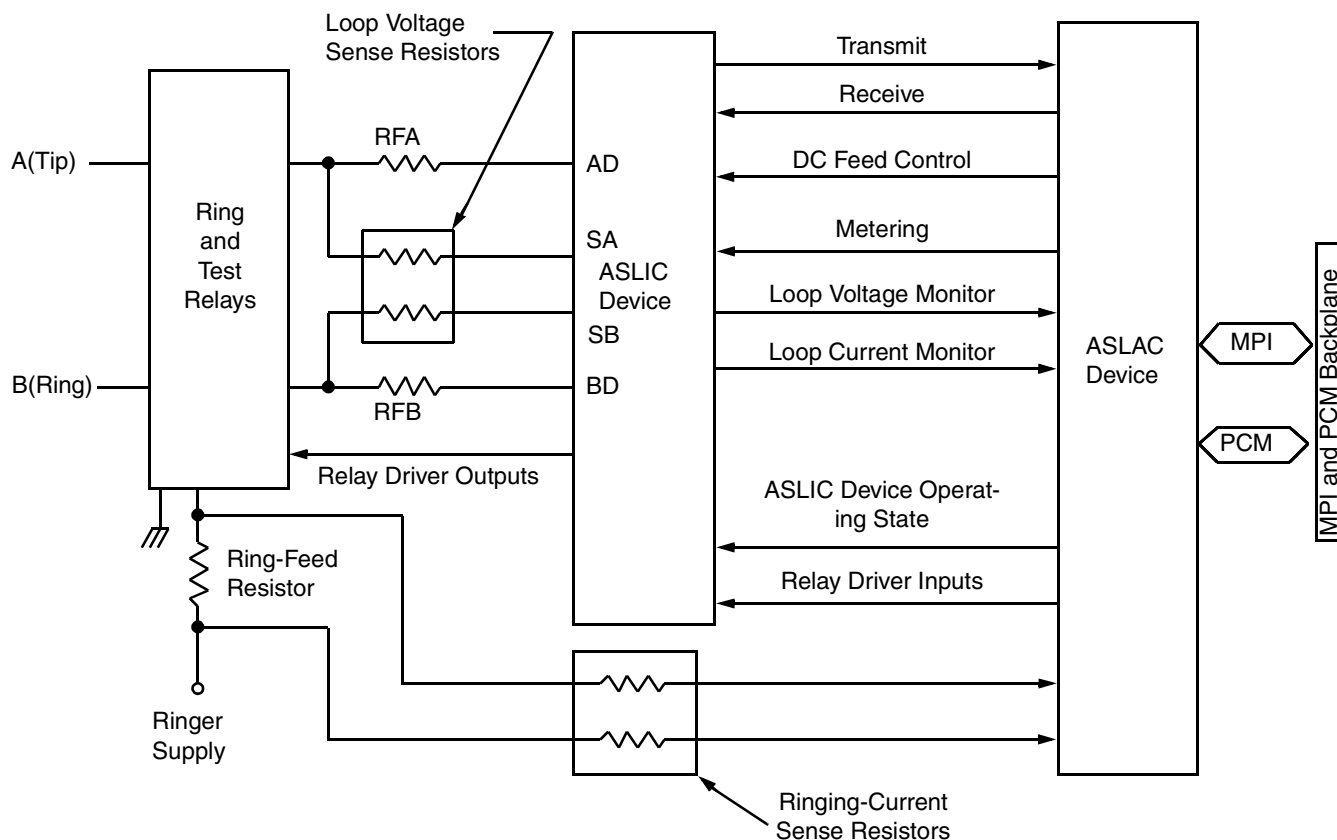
Loop Voltage Sense Resistors

A(Tip)

B(Ring)

Ring and Test Relays

RFA

RFB

AD

SA

ASLIC Device

SB

BD

Relay Driver Outputs

Ring-Feed Resistor

Ringer Supply

Transmit

Receive

DC Feed Control

Metering

Loop Voltage Monitor

Loop Current Monitor

ASLIC Device Operating State

Relay Driver Inputs

ASLAC Device

MPI

PCM

MPI and PCM Backplane

Ringing-Current Sense Resistors